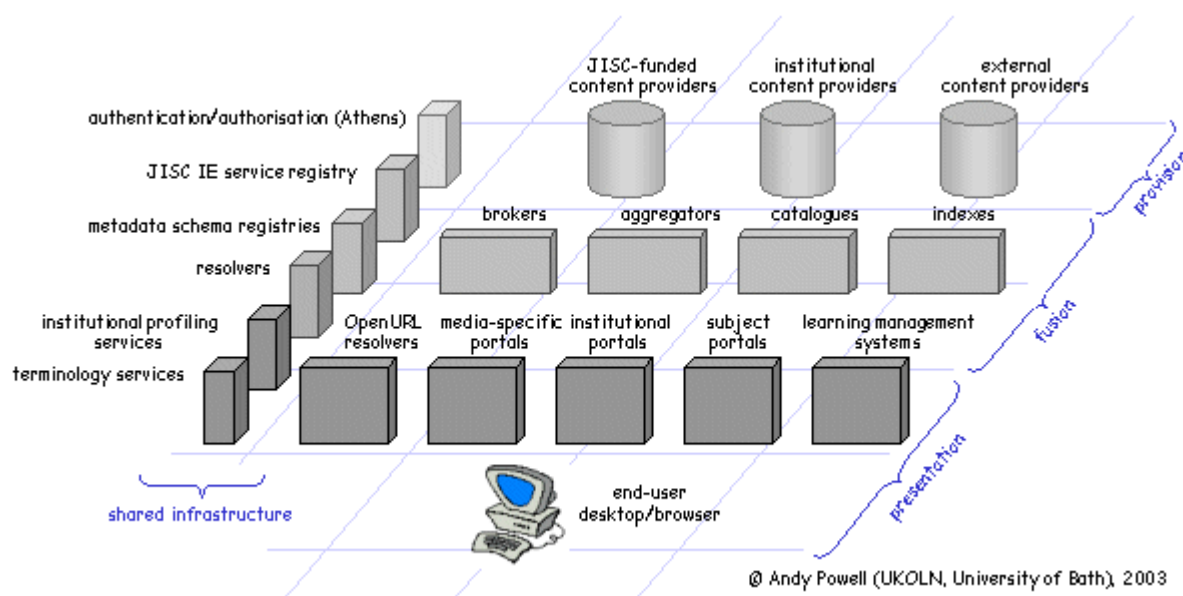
JISC-funded content providers

institutional content providers

external content providers

authentication/authorisation (Athens)

JISC IE service registry

metadata schema registries

resolvers

institutional profiling services

terminology services

brokers

aggregators

catalogues

indexes

provision

fusion

OpenURL resolvers

media-specific portals

institutional portals

subject portals

learning management systems

presentation

shared infrastructure

end-user desktop/browser

© Andy Powell (UKOLN, University of Bath), 2003